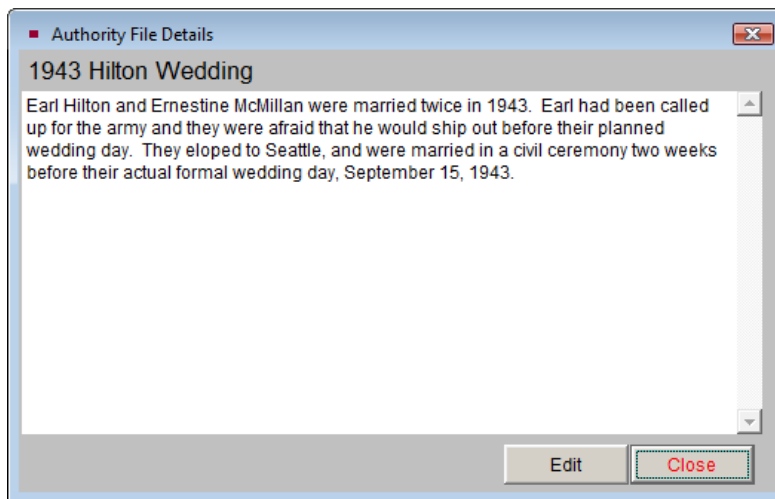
Authority File Details

1943 Hilton Wedding

Earl Hilton and Ernestine McMillan were married twice in 1943. Earl had been called up for the army and they were afraid that he would ship out before their planned wedding day. They eloped to Seattle, and were married in a civil ceremony two weeks before their actual formal wedding day, September 15, 1943.

Edit

Close